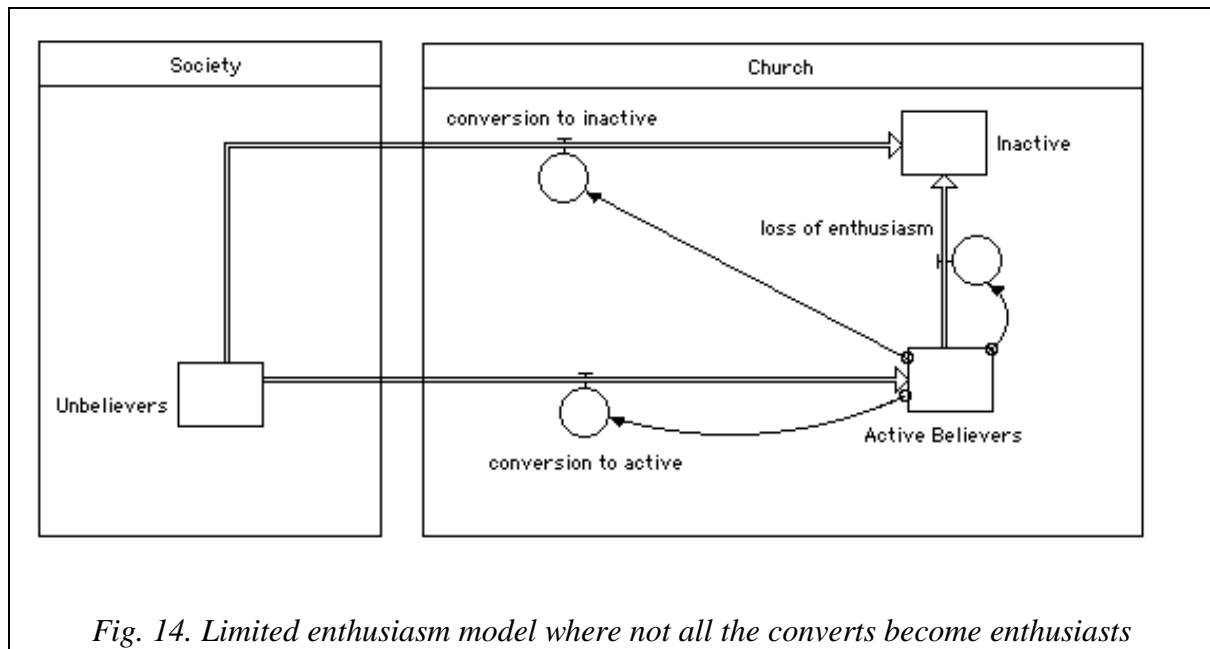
Society

Church

conversion to inactive

Inactive

loss of enthusiasm

Unbelievers

Active Believers

conversion to active

*Fig. 14. Limited enthusiasm model where not all the converts become enthusiasts*